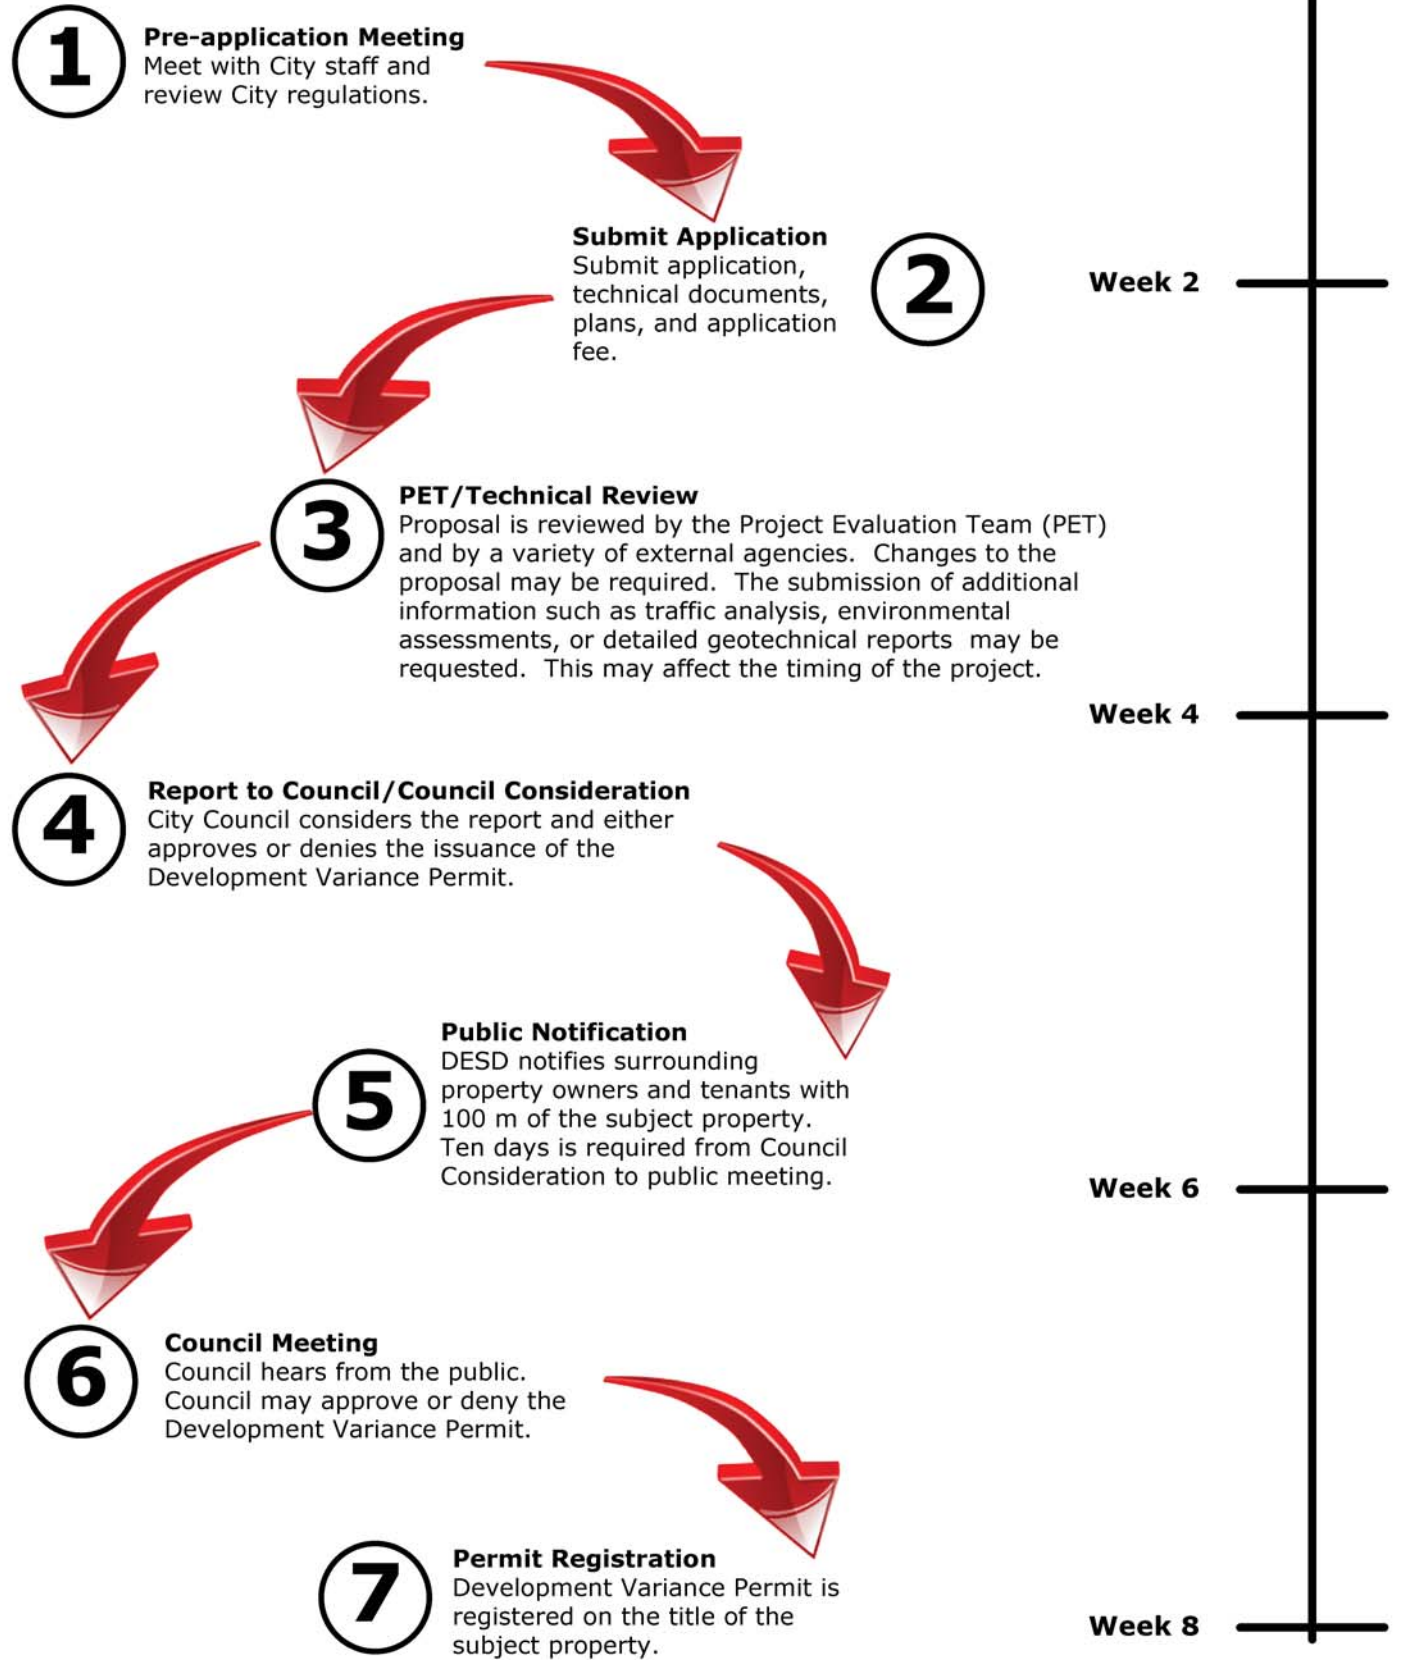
1

Pre-application Meeting
Meet with City staff and review City regulations.

Submit Application
Submit application, technical documents, plans, and application fee.

2

Week 2

3

PET/Technical Review
Proposal is reviewed by the Project Evaluation Team (PET) and by a variety of external agencies. Changes to the proposal may be required. The submission of additional information such as traffic analysis, environmental assessments, or detailed geotechnical reports may be requested. This may affect the timing of the project.

Week 4

4

Report to Council/Council Consideration
City Council considers the report and either approves or denies the issuance of the Development Variance Permit.

5

Public Notification
DESD notifies surrounding property owners and tenants with 100 m of the subject property. Ten days is required from Council Consideration to public meeting.

Week 6

6

Council Meeting
Council hears from the public. Council may approve or deny the Development Variance Permit.

7

Permit Registration
Development Variance Permit is registered on the title of the subject property.

Week 8